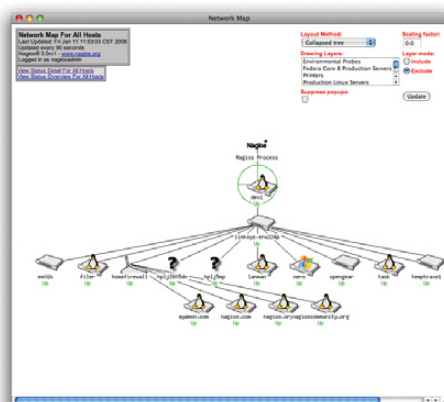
Network Map

Network Map For All Hosts
Last Updated: Fri Jan 11 11:53:03 CST 2008
Updated every 90 seconds
Nagios® 3.0rc1 - www.nagios.org
Logged in as nagiosadmin

View Status Detail For All Hosts
View Status Overview For All Hosts

Layout Method:
Collapsed tree

Scaling factor:
0.0

Drawing Layers:
Environmental Probes
Fedora Core 8 Production Servers
Printers
Production Linux Servers

Layer mode:
Include
Exclude

Suppress popups:

Update

Nagios
Nagios Process

devi
Up

linksys-srw224p

emc6b
Up

filer
Up

homefirewall
Up

hpljd6f6dn
Up

hplj5mp
Up

lanman
Up

nero
Up

openqnar
Up

task
Up

temptrace1
Up

ayamon.com
Up

nagios.com
Up

nagios.org
Up

nagioscommunity.org
Up